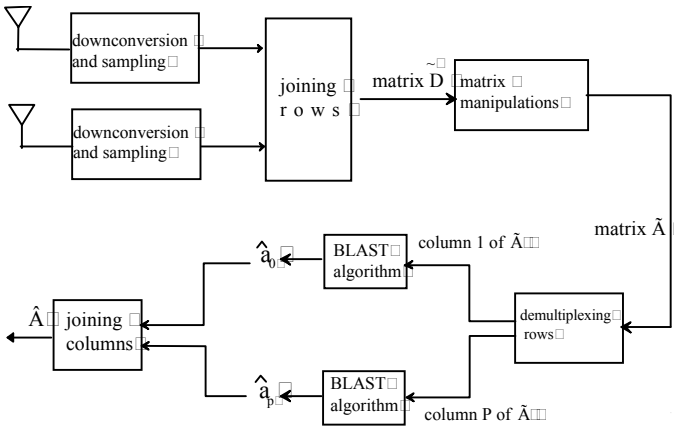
downconversion □ and sampling□

downconversion □ and sampling□

joining □ r o w s □

matrix $\tilde{D}$ □

matrix □ manipulations□

matrix $\tilde{A}$

column 1 of $\tilde{A}$□□

BLAST□ algorithm□

$\hat{a}_0$□

demultiplexing□ rows□

$\hat{A}$□ joining □ columns□

$\hat{a}_p$□

BLAST□ algorithm□

column P of $\tilde{A}$□□